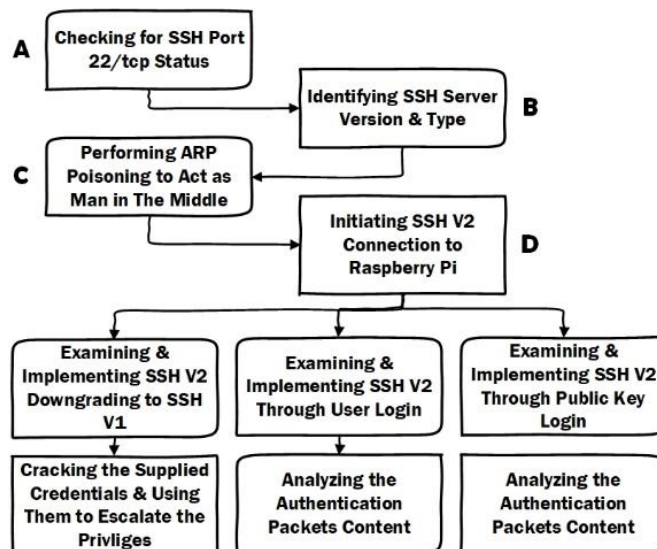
A

Checking for SSH Port 22/tcp Status

Identifying SSH Server Version & Type

B

C

Performing ARP Poisoning to Act as Man in The Middle

Initiating SSH V2 Connection to Raspberry Pi

D

Examining & Implementing SSH V2 Downgrading to SSH V1

Examining & Implementing SSH V2 Through User Login

Examining & Implementing SSH V2 Through Public Key Login

Cracking the Supplied Credentials & Using Them to Escalate the Privliges

Analyzing the Authentication Packets Content

Analyzing the Authentication Packets Content